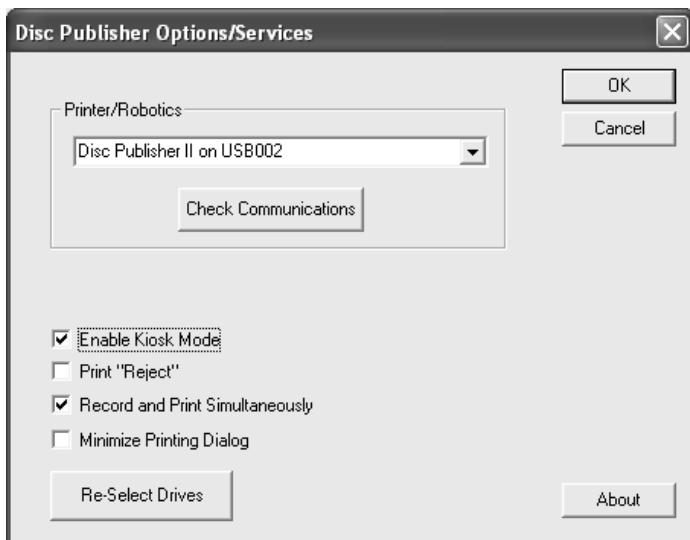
Disc Publisher Options/Services

OK

Cancel

Printer/Robotics

Disc Publisher II on USB002

Check Communications

Enable Kiosk Mode

Print "Reject"

Record and Print Simultaneously

Minimize Printing Dialog

Re-Select Drives

About